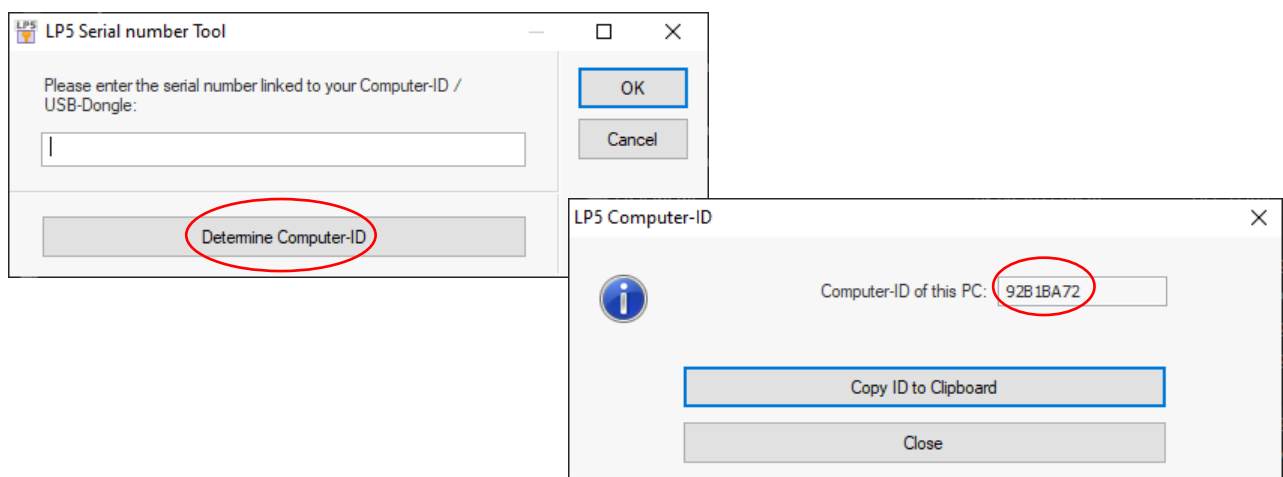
LP5 Serial number Tool

Please enter the serial number linked to your Computer-ID / USB-Dongle:

OK

Cancel

Determine Computer-ID

LP5 Computer-ID

Computer-ID of this PC: 92B1BA72

Copy ID to Clipboard

Close